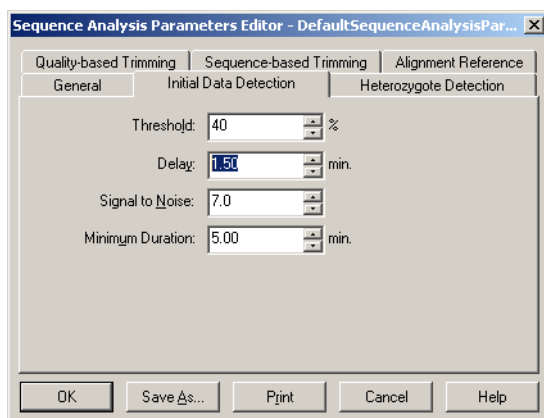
Sequence Analysis Parameters Editor - DefaultSequenceAnalysisPar...

Quality-based Trimming | Sequence-based Trimming | Alignment Reference
General | Initial Data Detection | Heterozygote Detection

Threshold: 40 %
Delay: 1.50 min.
Signal to Noise: 7.0
Minimum Duration: 5.00 min.

OK | Save As... | Print | Cancel | Help